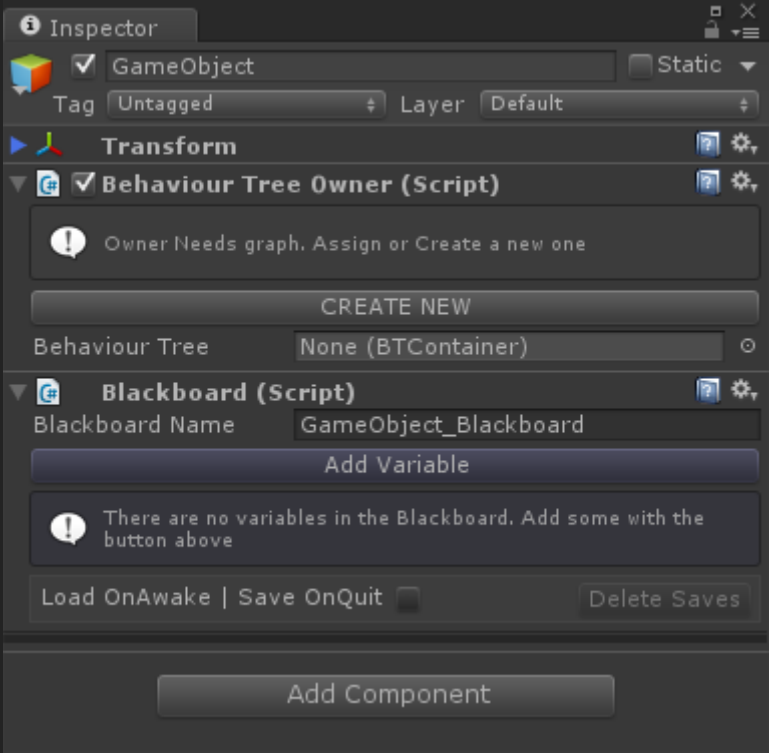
Inspector

GameObject

Static

Tag Untagged

Layer Default

Transform

Behaviour Tree Owner (Script)

Owner Needs graph. Assign or Create a new one

CREATE NEW

Behaviour Tree None (BTContainer)

Blackboard (Script)

Blackboard Name GameObject_Blackboard

Add Variable

There are no variables in the Blackboard. Add some with the button above

Load OnAwake | Save OnQuit

Delete Saves

Add Component